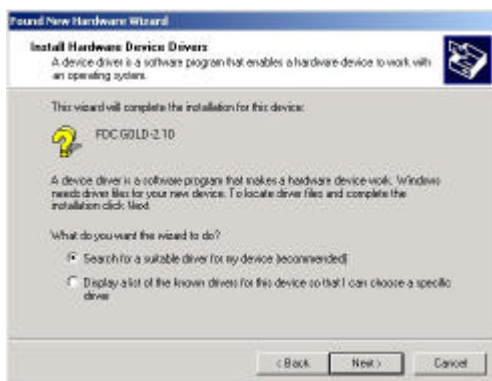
Found New Hardware Wizard

Install Hardware Device Drivers
A device driver is a software program that enables a hardware device to work with an operating system.

This wizard will complete the installation for this device:

FDC GOLD-2.10

A device driver is a software program that makes a hardware device work. Windows needs driver files for your new device. To locate driver files and complete the installation click Next.

What do you want the wizard to do?

Search for a suitable driver for my device (recommended)

Display a list of the known drivers for this device so that I can choose a specific driver

< Back
Next >
Cancel